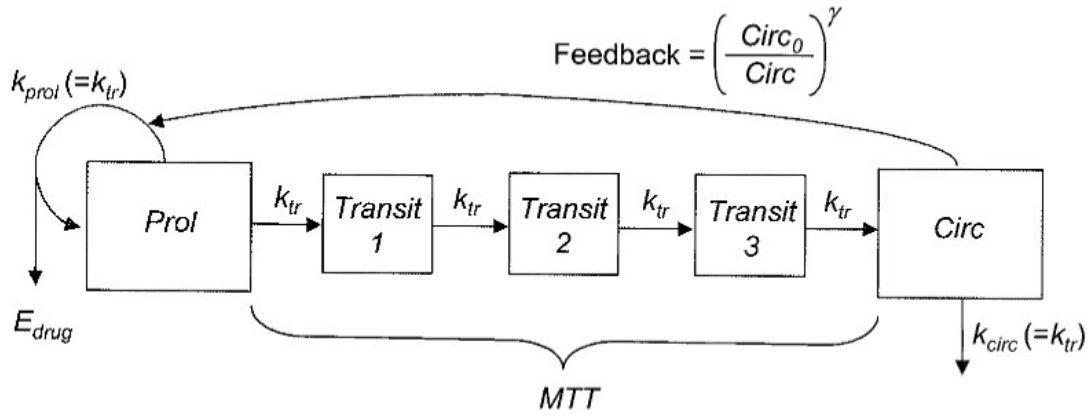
Feedback = $\left(\frac{Circ_0}{Circ}\right)^{\gamma}$

$k_{prol}$ (=$k_{tr}$)

Prol

$k_{tr}$

Transit 1

$k_{tr}$

Transit 2

$k_{tr}$

Transit 3

$k_{tr}$

Circ

$E_{drug}$

$k_{circ}$ (=$k_{tr}$)

MTT